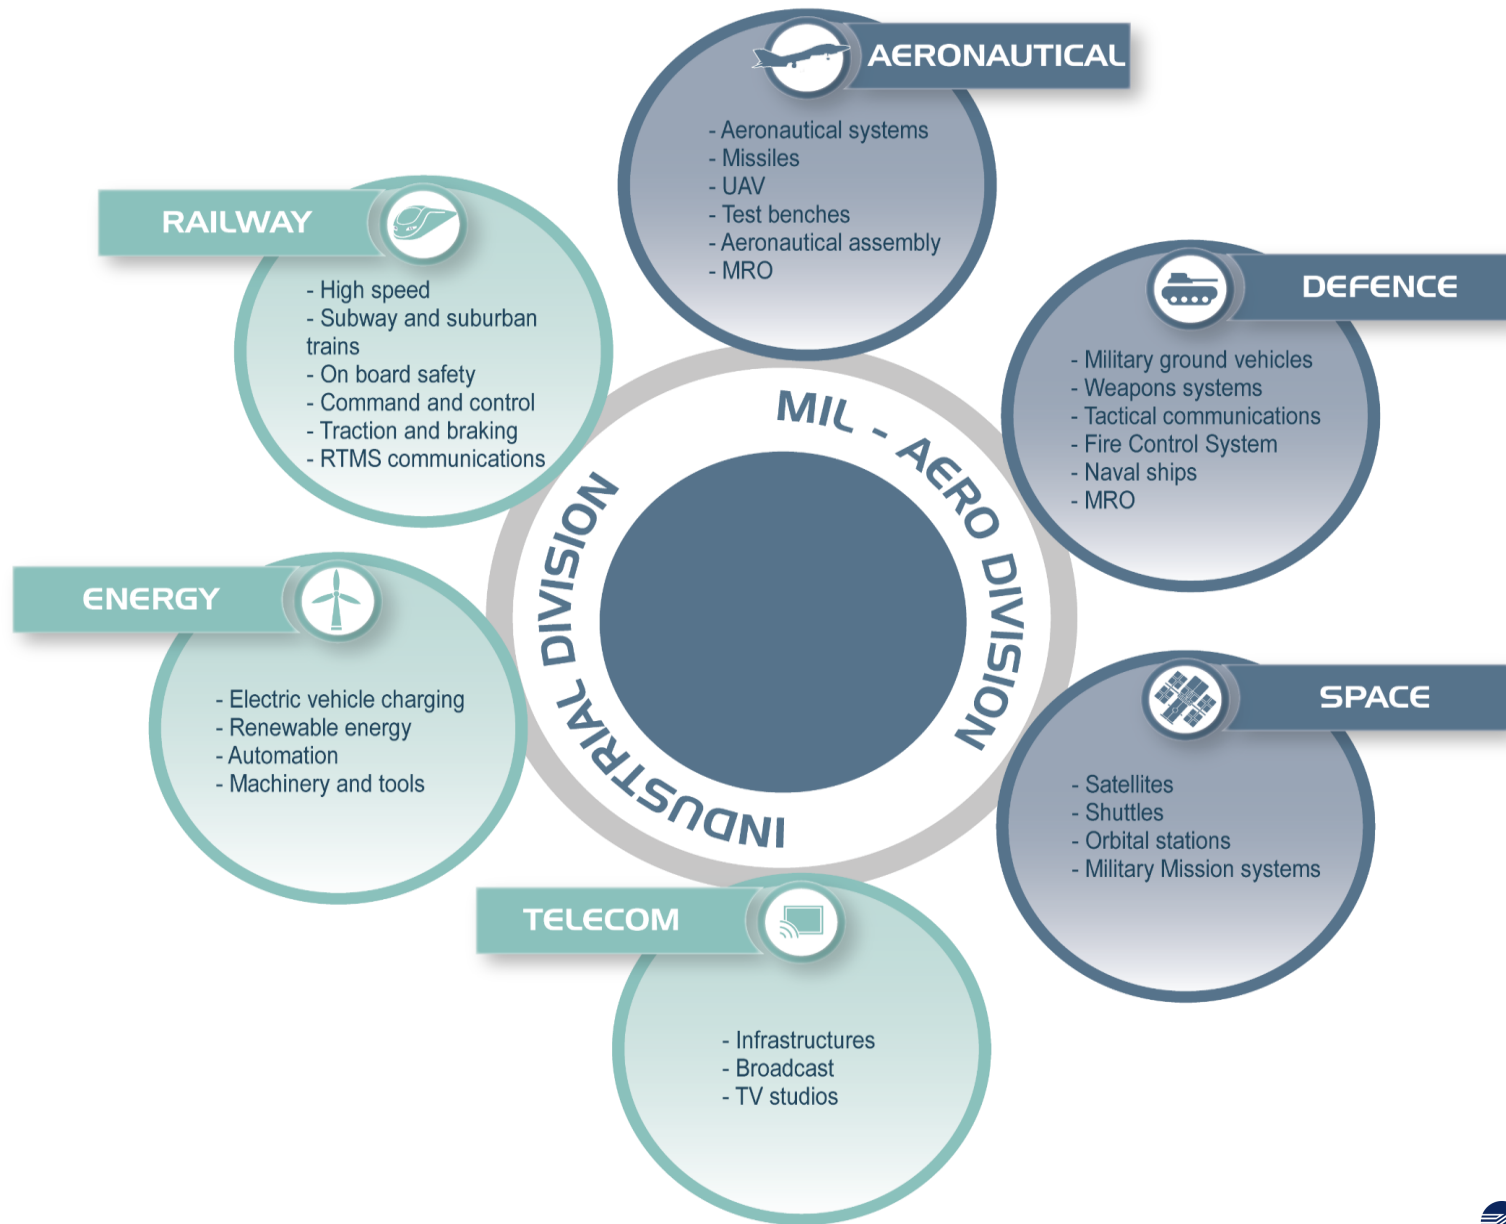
AERONAUTICAL

- Aeronautical systems
- Missiles
- UAV
- Test benches
- Aeronautical assembly
- MRO

RAILWAY

- High speed
- Subway and suburban trains
- On board safety
- Command and control
- Traction and braking
- RTMS communications

DEFENCE

- Military ground vehicles
- Weapons systems
- Tactical communications
- Fire Control System
- Naval ships
- MRO

MIL - AERO DIVISION

INDUSTRIAL DIVISION

ENERGY

- Electric vehicle charging
- Renewable energy
- Automation
- Machinery and tools

SPACE

- Satellites
- Shuttles
- Orbital stations
- Military Mission systems

TELECOM

- Infrastructures
- Broadcast
- TV studios